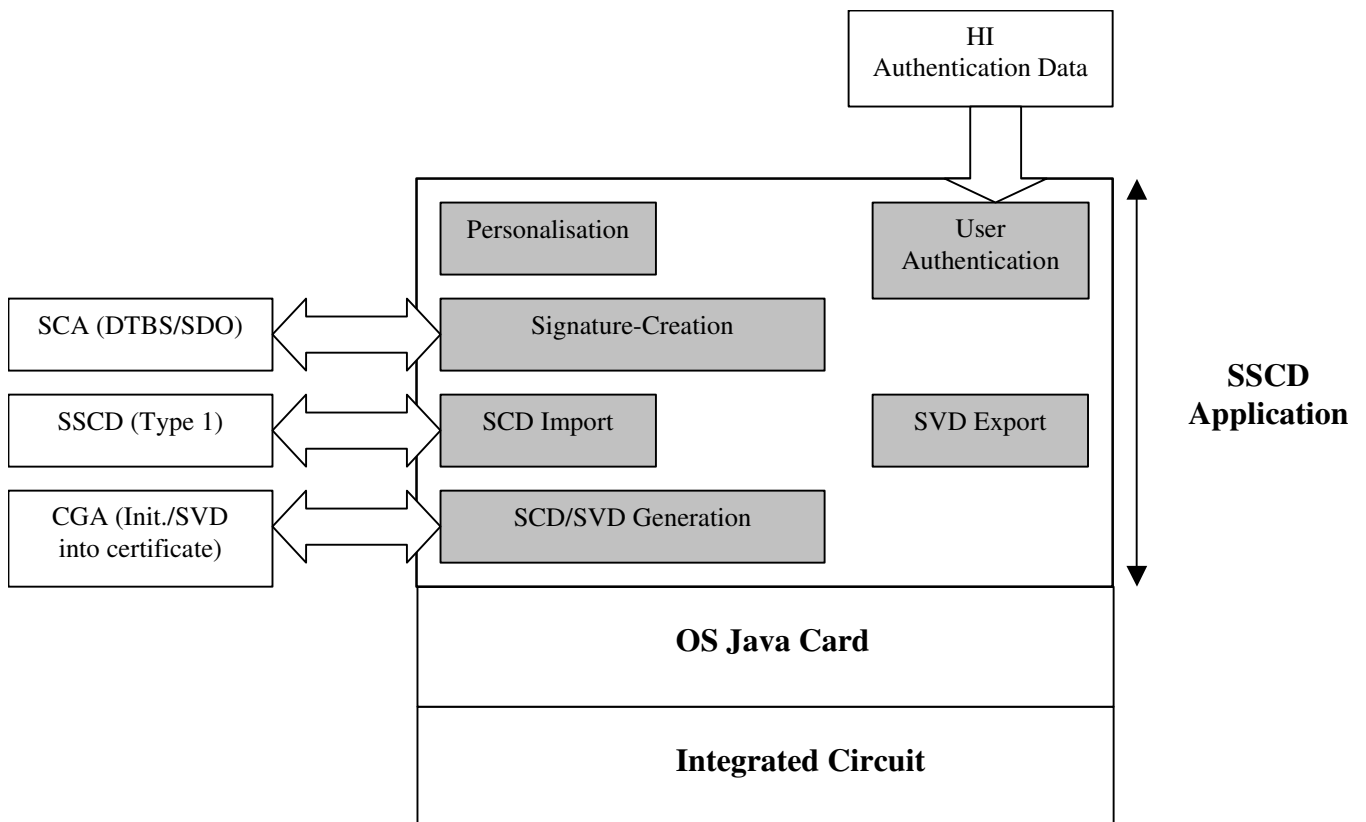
HI
Authentication Data

Personalisation

User
Authentication

SCA (DTBS/SDO)

Signature-Creation

SSCD
Application

SSCD (Type 1)

SCD Import

SVD Export

CGA (Init./SVD into certificate)

SCD/SVD Generation

OS Java Card

Integrated Circuit